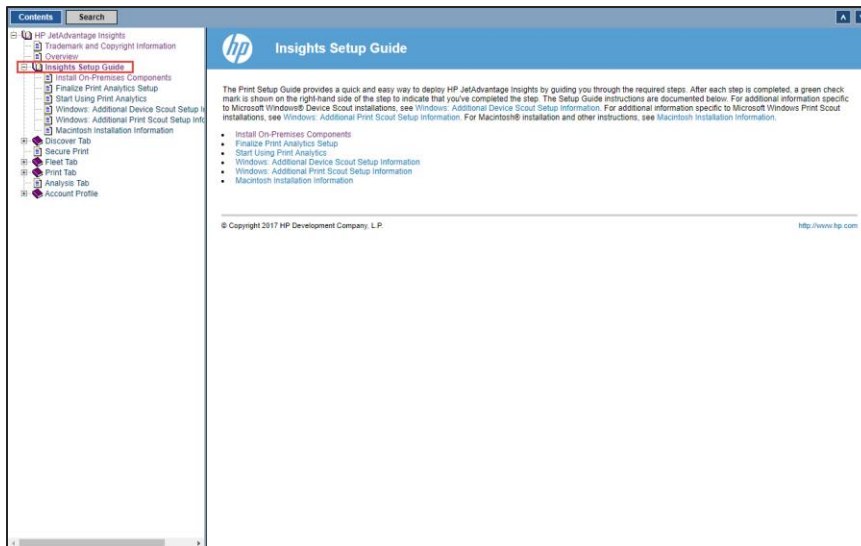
Contents Search

HP JetAdvantage Insights
Trademark and Copyright Information
Overview
Insights Setup Guide
Install On-Premises Components
Finalize Print Analytics Setup
Start Using Print Analytics
Windows: Additional Device Scout Setup I
Windows: Additional Print Scout Setup Inf
Macintosh Installation Information
Discover Tab
Secure Print
Fleet Tab
Print Tab
Analysis Tab
Account Profile

hp Insights Setup Guide

The Print Setup Guide provides a quick and easy way to deploy HP JetAdvantage Insights by guiding you through the required steps. After each step is completed, a green check mark is shown on the right-hand side of the step to indicate that you've completed the step. The Setup Guide instructions are documented below. For additional information specific to Microsoft Windows® Device Scout installations, see Windows: Additional Device Scout Setup Information. For additional information specific to Microsoft Windows Print Scout installations, see Windows: Additional Print Scout Setup Information. For Macintosh® installation and other instructions, see Macintosh Installation Information.

- Install On-Premises Components
- Finalize Print Analytics Setup
- Start Using Print Analytics
- Windows: Additional Device Scout Setup Information
- Windows: Additional Print Scout Setup Information
- Macintosh Installation Information

© Copyright 2017 HP Development Company, L.P.

http://www.hp.com